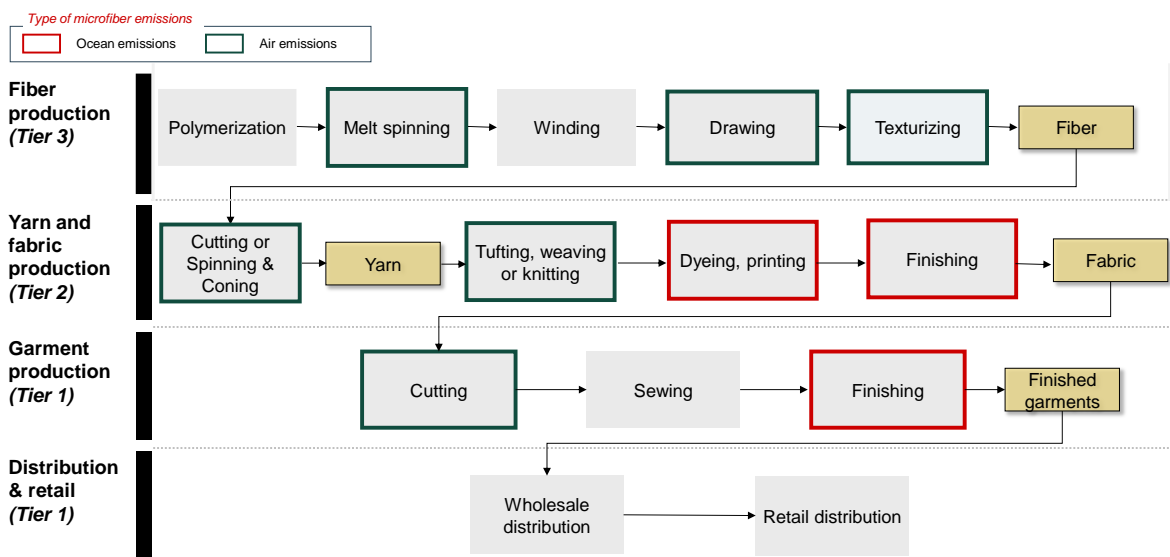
*Type of microfiber emissions*

Ocean emissions

Air emissions

**Fiber production *(Tier 3)***

Polymerization

Melt spinning

Winding

Drawing

Texturizing

Fiber

**Yarn and fabric production *(Tier 2)***

Cutting or Spinning & Coning

Yarn

Tufting, weaving or knitting

Dyeing, printing

Finishing

Fabric

**Garment production *(Tier 1)***

Cutting

Sewing

Finishing

Finished garments

**Distribution & retail *(Tier 1)***

Wholesale distribution

Retail distribution